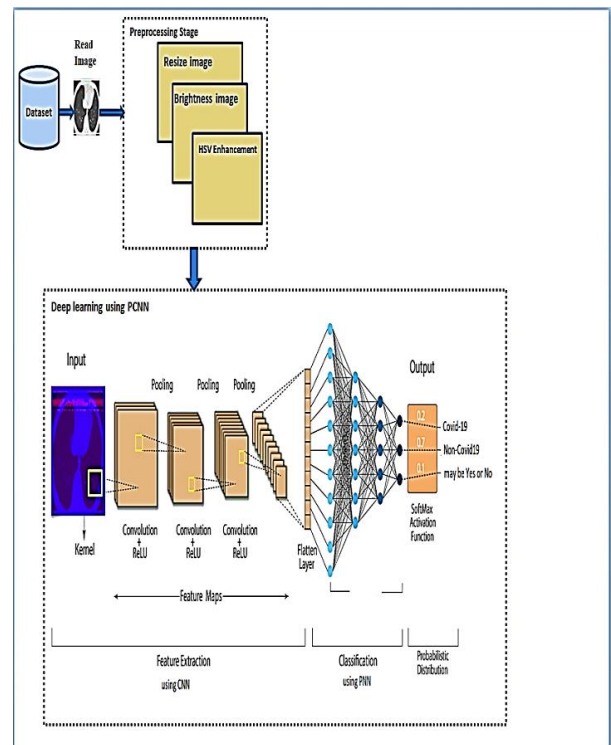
Read Image

Dataset

Preprocessing Stage

Resize image

Brightness image

HSV Enhancement

Deep learning using PCNN

Input

Pooling

Pooling

Pooling

Output

0.2 Covid-19

0.7 Non-Covid19

0.1 may be Yes or No

SoftMax Activation Function

Kernel

Convolution + ReLU

Convolution + ReLU

Convolution + ReLU

Flatten Layer

Feature Maps

Feature Extraction using CNN

Classification using PNN

Probabilistic Distribution